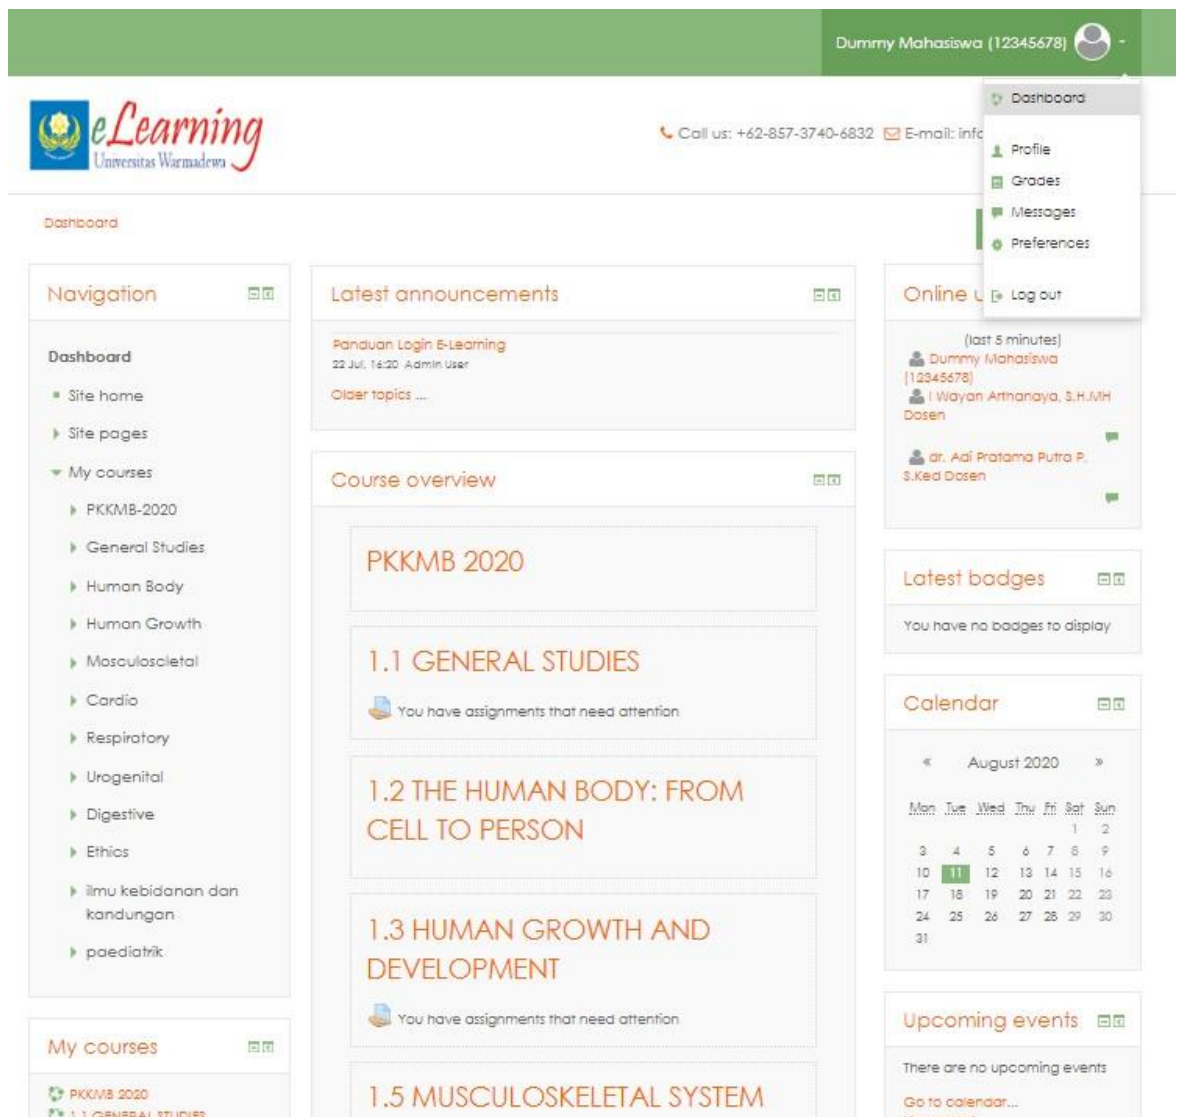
Dummy Mahasiswa (12345678)

Dashboard

Profile

Grades

Messages

Preferences

Log out

eLearning
Universitas Warmadewa

Call us: +62-857-3740-6832 E-mail: info

Dashboard

Navigation

Dashboard

Site home

Site pages

My courses

PKKMB-2020

General Studies

Human Body

Human Growth

Mosculoscletal

Cardio

Respiratory

Urogenital

Digestive

Ethics

ilmu kebidanan dan kandungan

paediatrik

My courses

PKKMB 2020

1.1 GENERAL STUDIES

Latest announcements

Panduan Login E-Learning
22 Jul, 16:20 Admin User

Older topics ...

Course overview

PKKMB 2020

1.1 GENERAL STUDIES

You have assignments that need attention

1.2 THE HUMAN BODY: FROM CELL TO PERSON

1.3 HUMAN GROWTH AND DEVELOPMENT

You have assignments that need attention

1.5 MUSCULOSKELETAL SYSTEM

Online u

(last 5 minutes)

Dummy Mahasiswa (12345678)

I Wayan Artnanaya, S.H.MH Dosen

dr. Agi Pratama Putra P, S.Ked Dosen

Latest badges

You have no badges to display

Calendar

« August 2020 »

| Mon | Tue | Wed | Thu | Fri | Sat | Sun |
|---|---|---|---|---|---|---|
| | | | | | 1 | 2 |
| 3 | 4 | 5 | 6 | 7 | 8 | 9 |
| 10 | 11 | 12 | 13 | 14 | 15 | 16 |
| 17 | 18 | 19 | 20 | 21 | 22 | 23 |
| 24 | 25 | 26 | 27 | 28 | 29 | 30 |
| 31 | | | | | | |

Upcoming events

There are no upcoming events

Go to calendar...